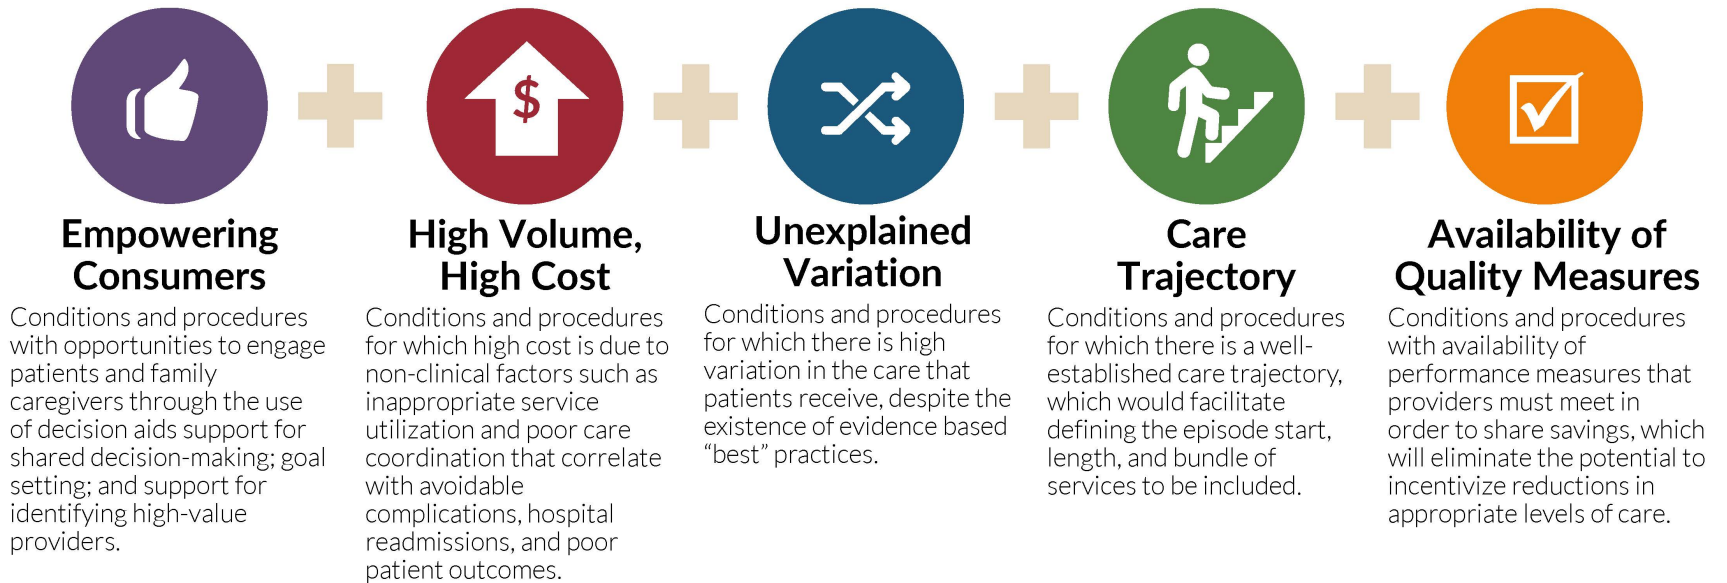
$

Empowering Consumers

Conditions and procedures with opportunities to engage patients and family caregivers through the use of decision aids support for shared decision-making; goal setting; and support for identifying high-value providers.

High Volume, High Cost

Conditions and procedures for which high cost is due to non-clinical factors such as inappropriate service utilization and poor care coordination that correlate with avoidable complications, hospital readmissions, and poor patient outcomes.

Unexplained Variation

Conditions and procedures for which there is high variation in the care that patients receive, despite the existence of evidence based "best" practices.

Care Trajectory

Conditions and procedures for which there is a well-established care trajectory, which would facilitate defining the episode start, length, and bundle of services to be included.

Availability of Quality Measures

Conditions and procedures with availability of performance measures that providers must meet in order to share savings, which will eliminate the potential to incentivize reductions in appropriate levels of care.